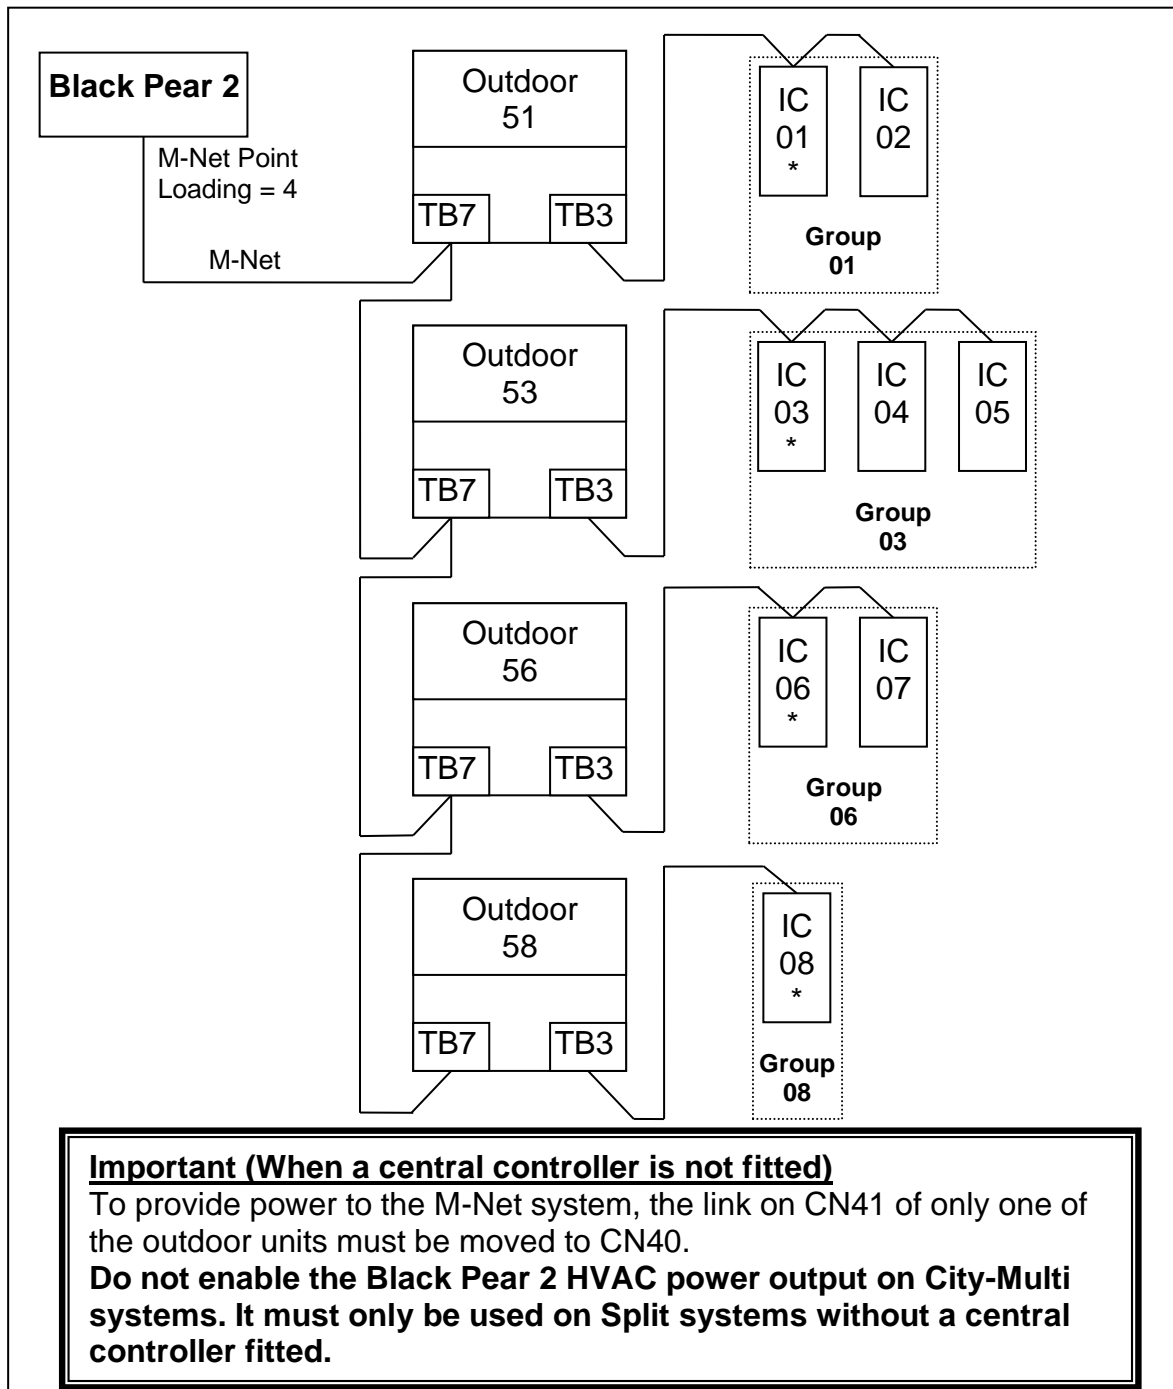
Black Pear 2

M-Net Point Loading = 4

M-Net

Outdoor 51

TB7 TB3

IC 01 *

IC 02

Group 01

Outdoor 53

TB7 TB3

IC 03 *

IC 04

IC 05

Group 03

Outdoor 56

TB7 TB3

IC 06 *

IC 07

Group 06

Outdoor 58

TB7 TB3

IC 08 *

Group 08

Important (When a central controller is not fitted)
To provide power to the M-Net system, the link on CN41 of only one of the outdoor units must be moved to CN40.
Do not enable the Black Pear 2 HVAC power output on City-Multi systems. It must only be used on Split systems without a central controller fitted.